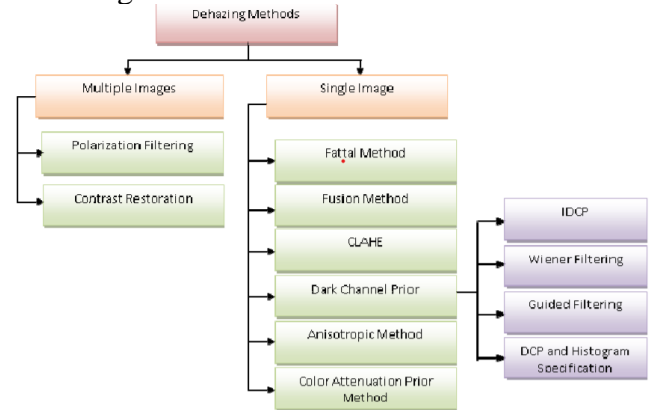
Dehazing Methods

Multiple Images

Polarization Filtering

Contrast Restoration

Single Image

Fattal Method

Fusion Method

CLAHE

Dark Channel Prior

Anisotropic Method

Color Attenuation Prior Method

IDCP

Wiener Filtering

Guided Filtering

DCP and Histogram Specification